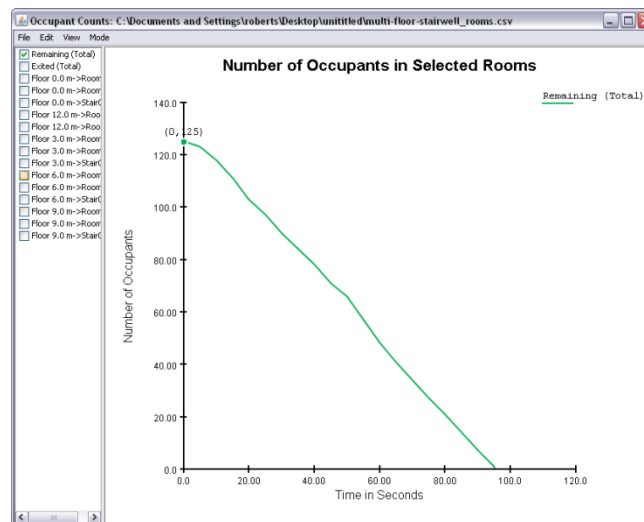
Occupant Counts: C:\Documents and Settings\roberts\Desktop\untitled\multi-floor-stairwell_rooms.csv

File Edit View Mode

Remaining (Total)
Exited (Total)
Floor 0.0 m->Room
Floor 0.0 m->Room
Floor 0.0 m->Stair(
Floor 12.0 m->Roo
Floor 12.0 m->Roo
Floor 3.0 m->Room
Floor 3.0 m->Room
Floor 3.0 m->Stair(
Floor 6.0 m->Room
Floor 6.0 m->Room
Floor 6.0 m->Stair(
Floor 9.0 m->Room
Floor 9.0 m->Room
Floor 9.0 m->Stair(

Number of Occupants in Selected Rooms

Remaining (Total)

(0,125)

140.0
120.0
100.0
80.00
60.00
40.00
20.00
0.0

Number of Occupants

0.0
20.00
40.00
60.00
80.00
100.0
120.0

Time in Seconds